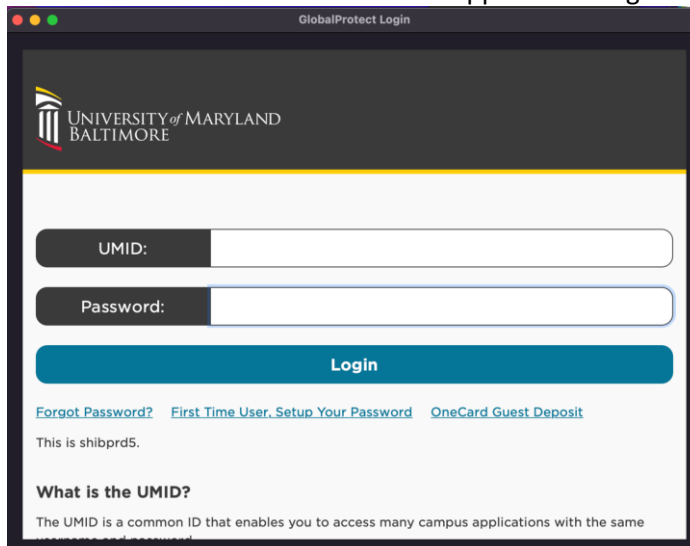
GlobalProtect Login

UNIVERSITY of MARYLAND BALTIMORE

UMID:

Password:

Login

Forgot Password? First Time User, Setup Your Password OneCard Guest Deposit

This is shibprd5.

What is the UMID?

The UMID is a common ID that enables you to access many campus applications with the same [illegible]